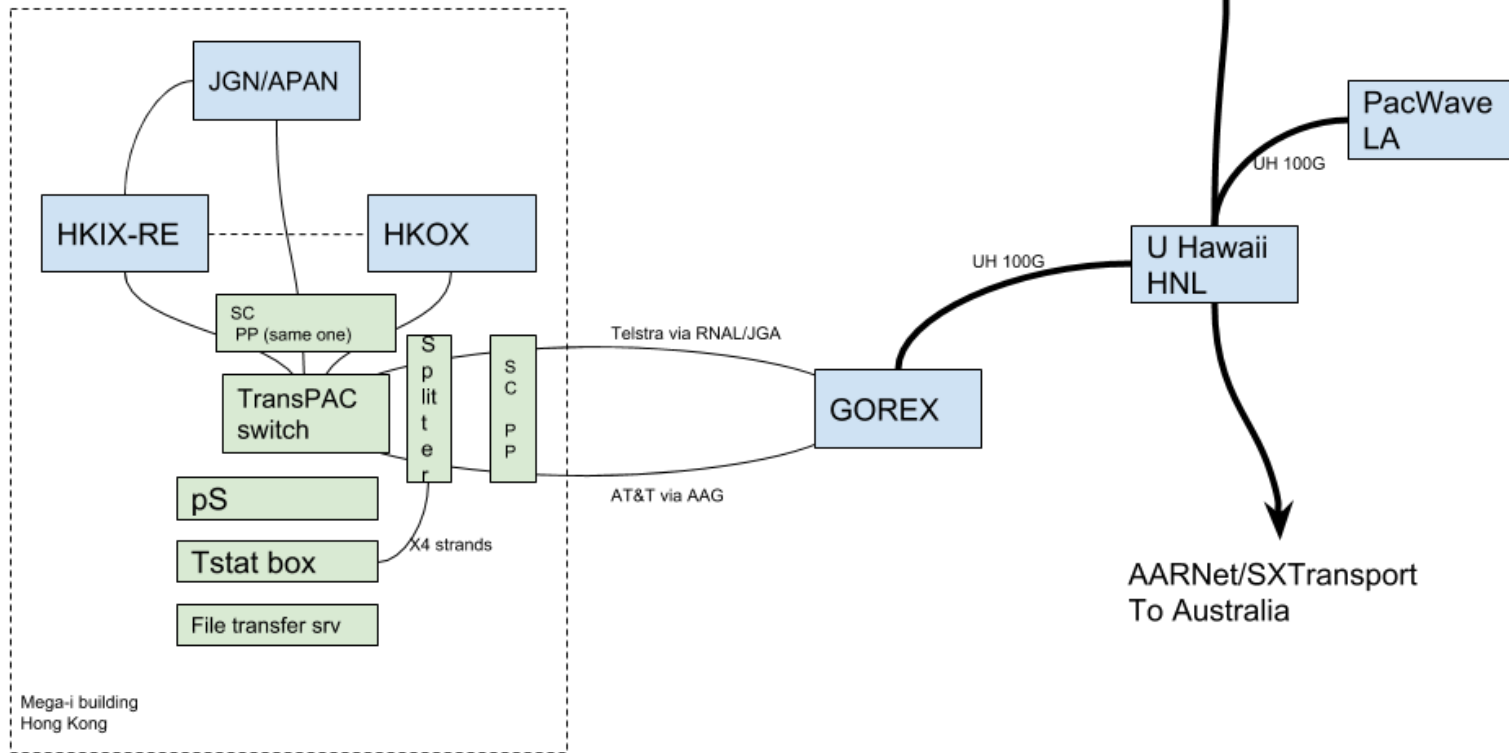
JGN/APAN

HKIX-RE

HKOX

SC PP (same one)

TransPAC switch

Splitter

SC PP

pS

Tstat box

X4 strands

File transfer srv

Mega-i building
Hong Kong

Telstra via RNAL/JGA

AT&T via AAG

GOREX

UH 100G

U Hawaii HNL

UH 100G

PacWave LA

AARNet/SXTransport
To Australia